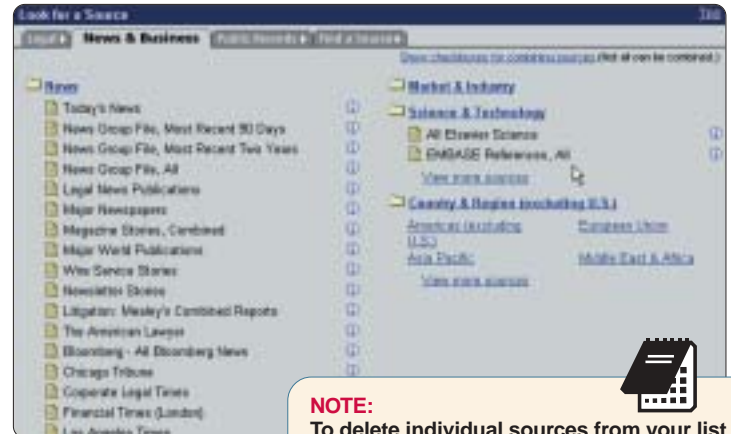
Look for a Source

Tips

Legal | News & Business | Public Records | Find a Source

Show checkboxes for combining sources (Not all can be combined.)

News
Today's News
News Group File, Most Recent 90 Days
News Group File, Most Recent Two Years
News Group File, All
Legal News Publications
Major Newspapers
Magazine Stories, Combined
Major World Publications
Wire Service Stories
Newsletter Stories
Litigation: Mealey's Combined Reports
The American Lawyer
Bloomberg - All Bloomberg News
Chicago Tribune
Corporate Legal Times
Financial Times (London)
Los Angeles Times

Market & Industry
Science & Technology
All Elsevier Science
EMBASE Reference, All
View more sources
Country & Region (excluding U.S.)
Americas (excluding U.S.)
European Union
Asia Pacific
Middle East & Africa
View more sources

NOTE:
To delete individual sources from your list